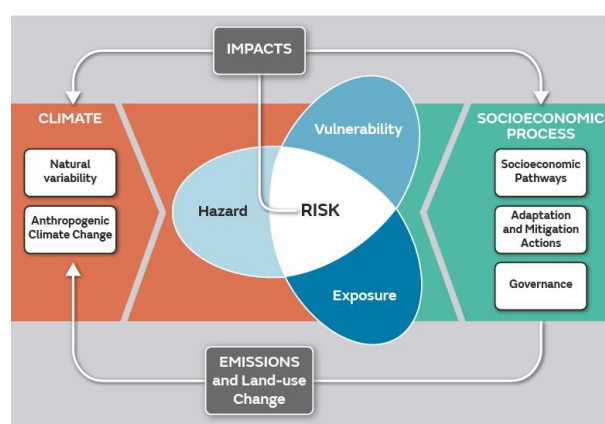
IMPACTS

CLIMATE

Natural variability

Anthropogenic Climate Change

Vulnerability

Hazard

RISK

Exposure

SOCIOECONOMIC PROCESS

Socioeconomic Pathways

Adaptation and Mitigation Actions

Governance

EMISSIONS and Land-use Change